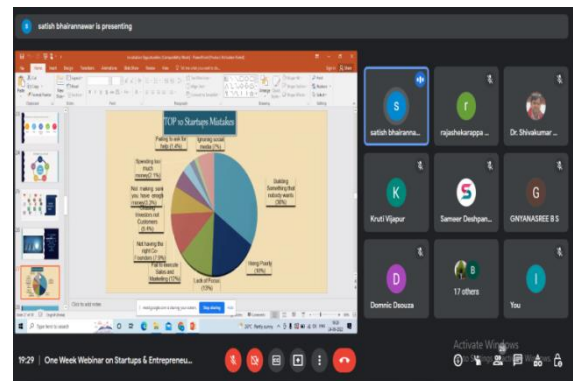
satish bhairannawar is presenting

TOP 10 Startups Mistakes

Failing to ask for help (1.4%)

Ignoring social media (3%)

Spending too much money (2.1%)

Not making sure you have enough money (3.2%)

Chasing Investors not Customers (6.6%)

Not having the right Co-Founders (7.9%)

Fail to execute Sales and Marketing (12%)

Lack of Focus (13%)

Hiring Poorly (16%)

Building Something that nobody wants (38%)

Click to add notes

Stop sharing

satish bhairanna...

rajashekarappa ...

Dr. Shivakumar ...

Kruti Vijapur

Sameer Deshpan...

GNYANASREE B S

Domnic Dsouza

17 others

You

Activate Windows

19:29 | One Week Webinar on Startups & Entrepreneu...